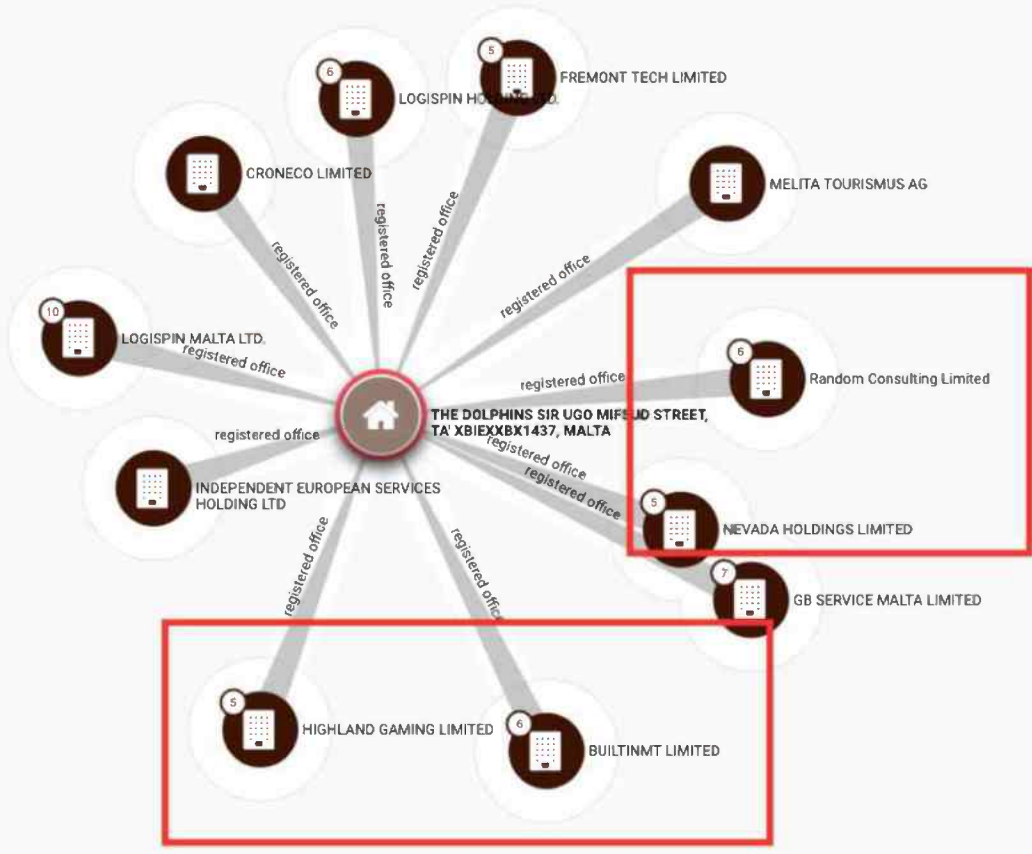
5
FREMONT TECH LIMITED

6
LOGISPIN HOLDING LTD.

CRONECO LIMITED

MELITA TOURISMUS AG

registered office
registered office
registered office
registered office

10
LOGISPIN MALTA LTD.
registered office

registered office

6
Random Consulting Limited

THE DOLPHINS SIR UGO MIFSUD STREET, TA' XBIEXXBX1437, MALTA

registered office

registered office
registered office

INDEPENDENT EUROPEAN SERVICES HOLDING LTD

5
NEVADA HOLDINGS LIMITED

7
GB SERVICE MALTA LIMITED

registered office
registered office

5
HIGHLAND GAMING LIMITED

6
BUILTINMT LIMITED